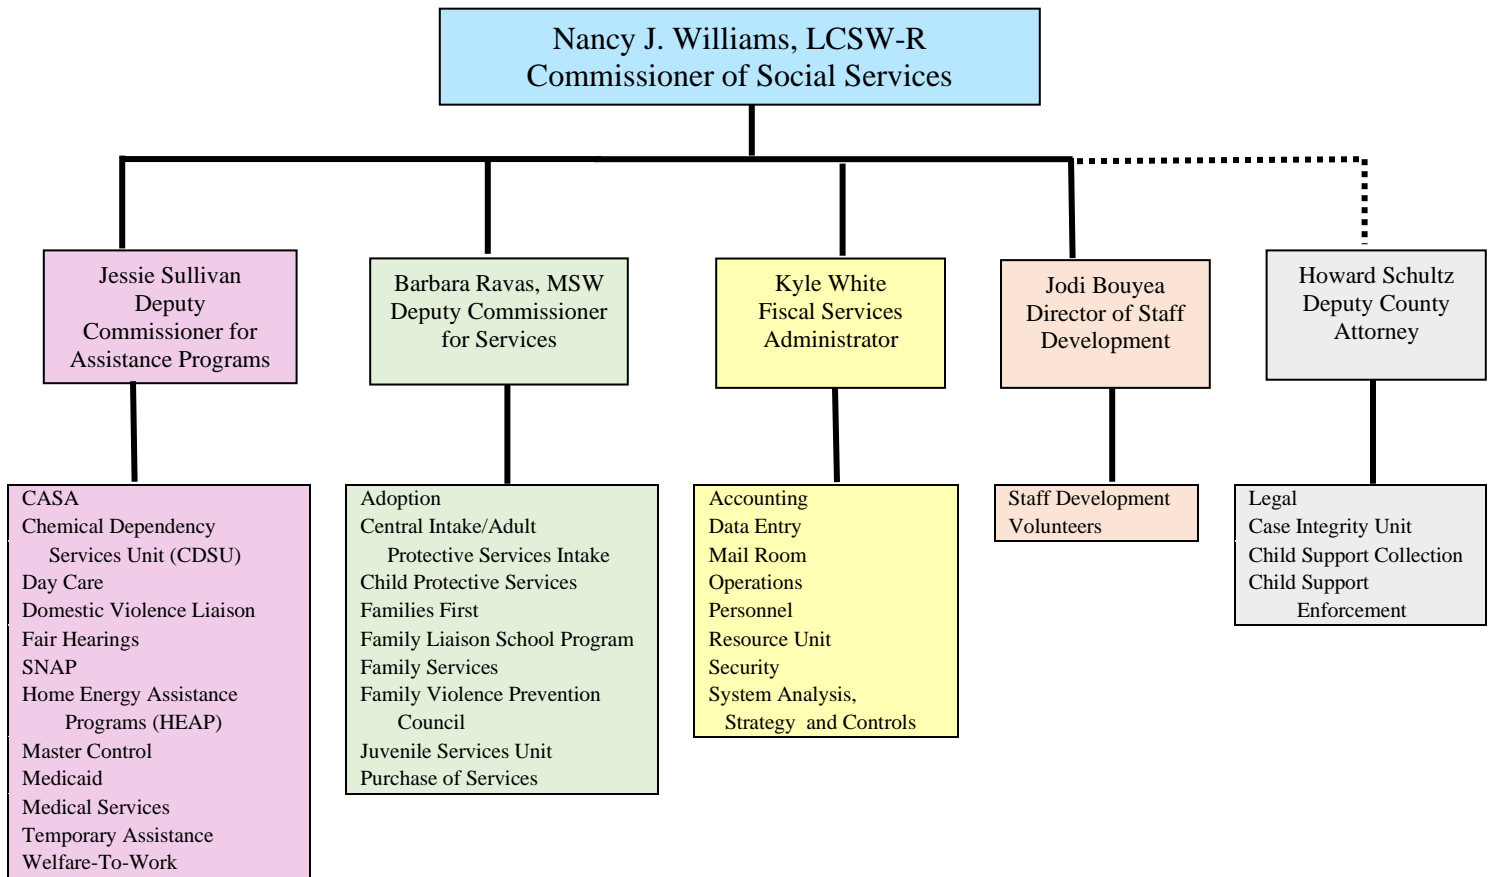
Nancy J. Williams, LCSW-R
Commissioner of Social Services

Jessie Sullivan
Deputy
Commissioner for
Assistance Programs

Barbara Ravas, MSW
Deputy Commissioner
for Services

Kyle White
Fiscal Services
Administrator

Jodi Bouyea
Director of Staff
Development

Howard Schultz
Deputy County
Attorney

CASA
Chemical Dependency Services Unit (CDSU)
Day Care
Domestic Violence Liaison
Fair Hearings
SNAP
Home Energy Assistance Programs (HEAP)
Master Control
Medicaid
Medical Services
Temporary Assistance
Welfare-To-Work

Adoption
Central Intake/Adult Protective Services Intake
Child Protective Services
Families First
Family Liaison School Program
Family Services
Family Violence Prevention Council
Juvenile Services Unit
Purchase of Services

Accounting
Data Entry
Mail Room
Operations
Personnel
Resource Unit
Security
System Analysis, Strategy and Controls

Staff Development
Volunteers

Legal
Case Integrity Unit
Child Support Collection
Child Support Enforcement